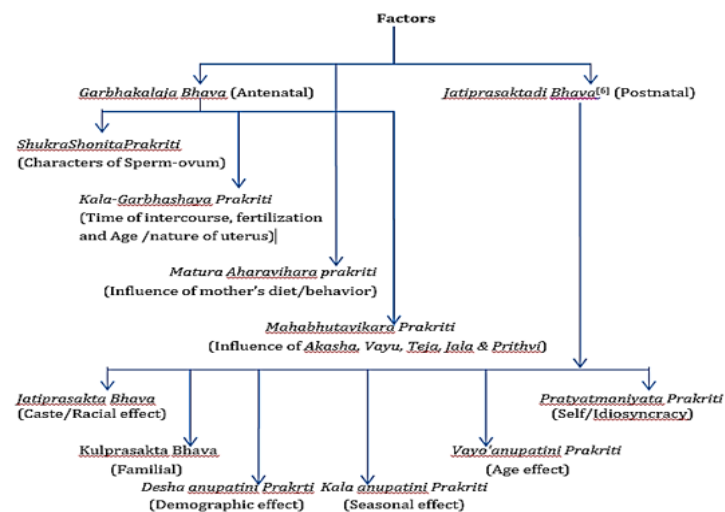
Factors

Garbhakalaja Bhava (Antenatal)

Jatiprasaktadi Bhava$^{[6]}$ (Postnatal)

ShukraShonitaPrakriti
(Characters of Sperm-ovum)

Kala-Garbhashaya Prakriti
(Time of intercourse, fertilization and Age /nature of uterus)

Matura Aharavihara prakriti
(Influence of mother's diet/behavior)

Mahabhutavikara Prakriti
(Influence of Akasha, Vayu, Teja, Jala & Prithvi)

Jatiprasakta Bhava
(Caste/Racial effect)

Kulprasakta Bhava
(Familial)

Desha anupatini Prakrti
(Demographic effect)

Kala anupatini Prakriti
(Seasonal effect)

Vaya anupatini Prakriti
(Age effect)

Pratyatmaniyata Prakriti
(Self/Idiosyncracy)